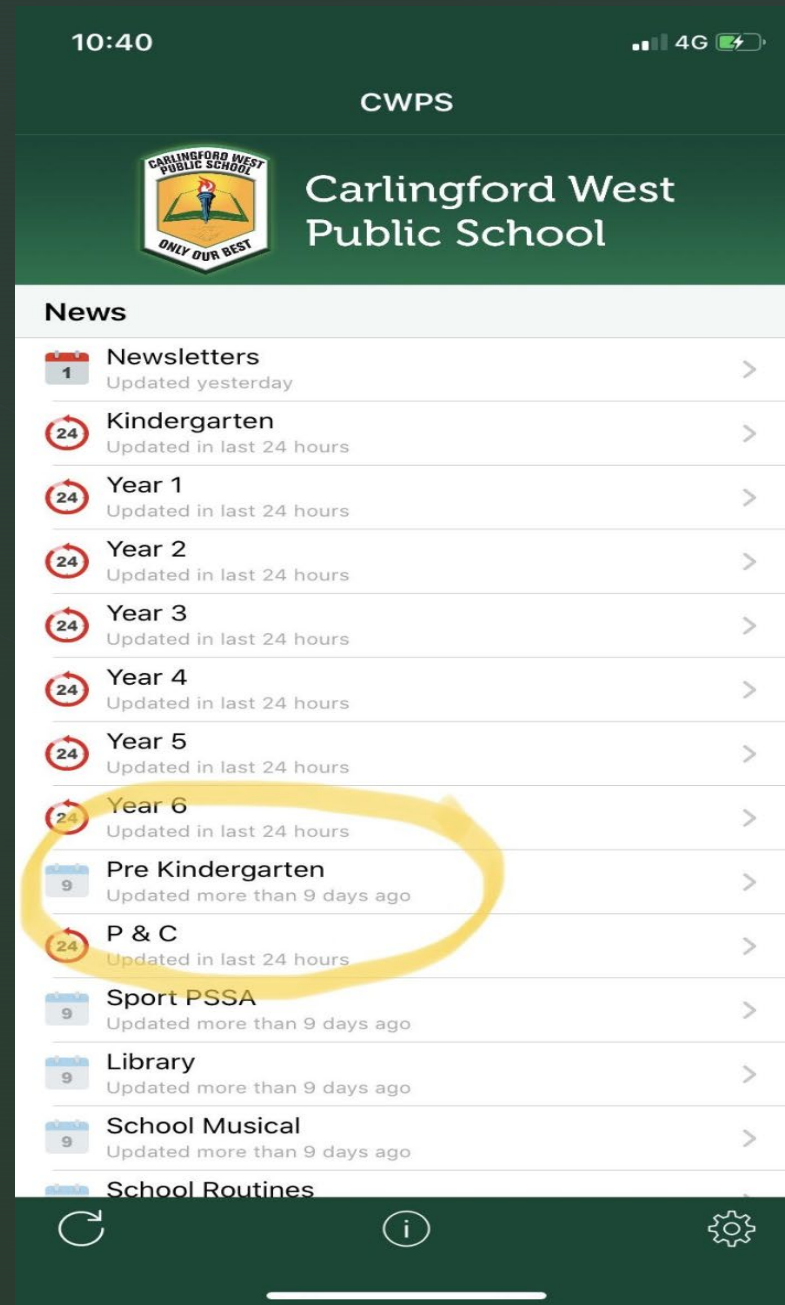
10:40

4G

CWPS

CARLINGFORD WEST PUBLIC SCHOOL

ONLY OUR BEST

Carlingford West Public School

News

1

Newsletters
Updated yesterday

24

Kindergarten
Updated in last 24 hours

24

Year 1
Updated in last 24 hours

24

Year 2
Updated in last 24 hours

24

Year 3
Updated in last 24 hours

24

Year 4
Updated in last 24 hours

24

Year 5
Updated in last 24 hours

24

Year 6
Updated in last 24 hours

9

Pre Kindergarten
Updated more than 9 days ago

24

P & C
Updated in last 24 hours

9

Sport PSSA
Updated more than 9 days ago

9

Library
Updated more than 9 days ago

9

School Musical
Updated more than 9 days ago

School Routines